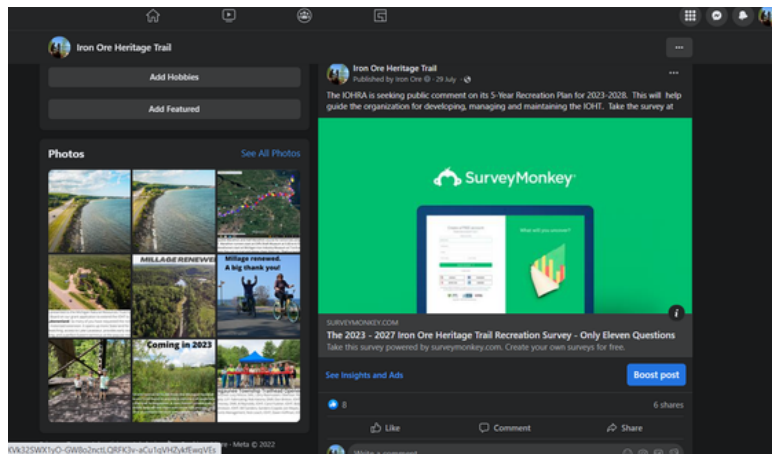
Iron Ore Heritage Trail

Add Hobbies

Add Featured

Photos

See All Photos

MILLAGE RENEWED

Millage renewed. A big thank you!

Coming in 2023

Iron Ore Heritage Trail

Published by Iron Ore · 29 July ·

The IOHRA is seeking public comment on its 5-Year Recreation Plan for 2023-2028. This will help guide the organization for developing, managing and maintaining the IOHT. Take the survey at

SurveyMonkey

What will you uncover?

SURVEYMONKEY.COM

The 2023 - 2027 Iron Ore Heritage Trail Recreation Survey - Only Eleven Questions

Take this survey powered by surveymonkey.com. Create your own surveys for free.

See Insights and Ads

Boost post

8

6 shares

Like

Comment

Share

Write a comment...

Meta © 2022

KVk32SWX1yO-GW8o2nctLQRFK3v-aCu1qVHZykfEwqVEs